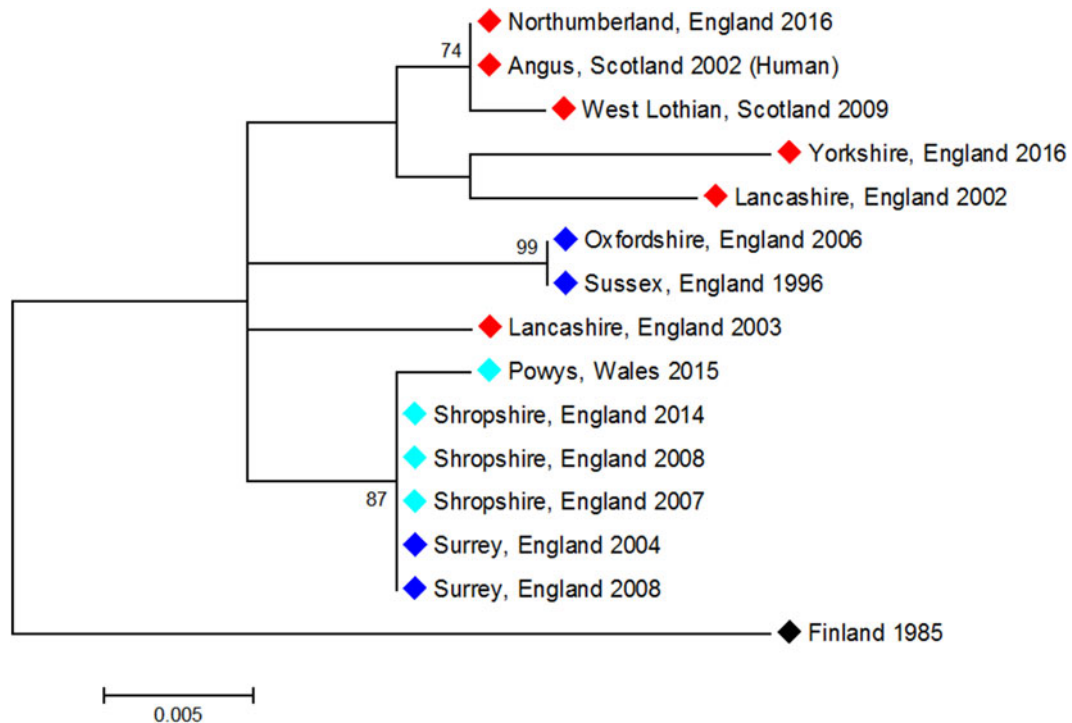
74
Northumberland, England 2016
Angus, Scotland 2002 (Human)
West Lothian, Scotland 2009
Yorkshire, England 2016
Lancashire, England 2002
99
Oxfordshire, England 2006
Sussex, England 1996
Lancashire, England 2003
Powys, Wales 2015
Shropshire, England 2014
Shropshire, England 2008
87
Shropshire, England 2007
Surrey, England 2004
Surrey, England 2008
Finland 1985
0.005